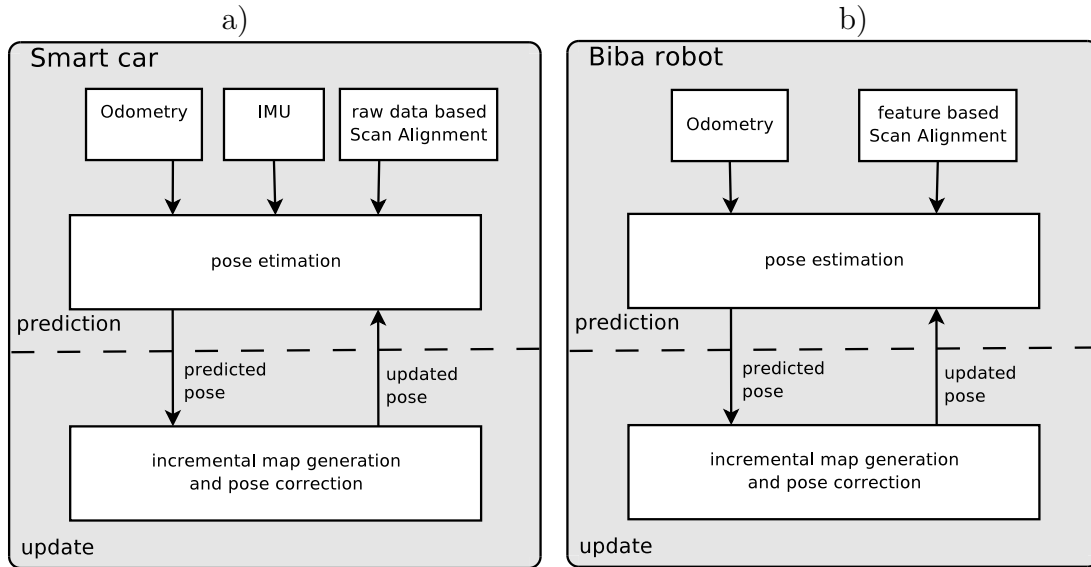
a)

Smart car

Odometry

IMU

raw data based Scan Alignment

pose etimation

prediction

predicted pose

updated pose

incremental map generation and pose correction

update

b)

Biba robot

Odometry

feature based Scan Alignment

pose estimation

prediction

predicted pose

updated pose

incremental map generation and pose correction

update